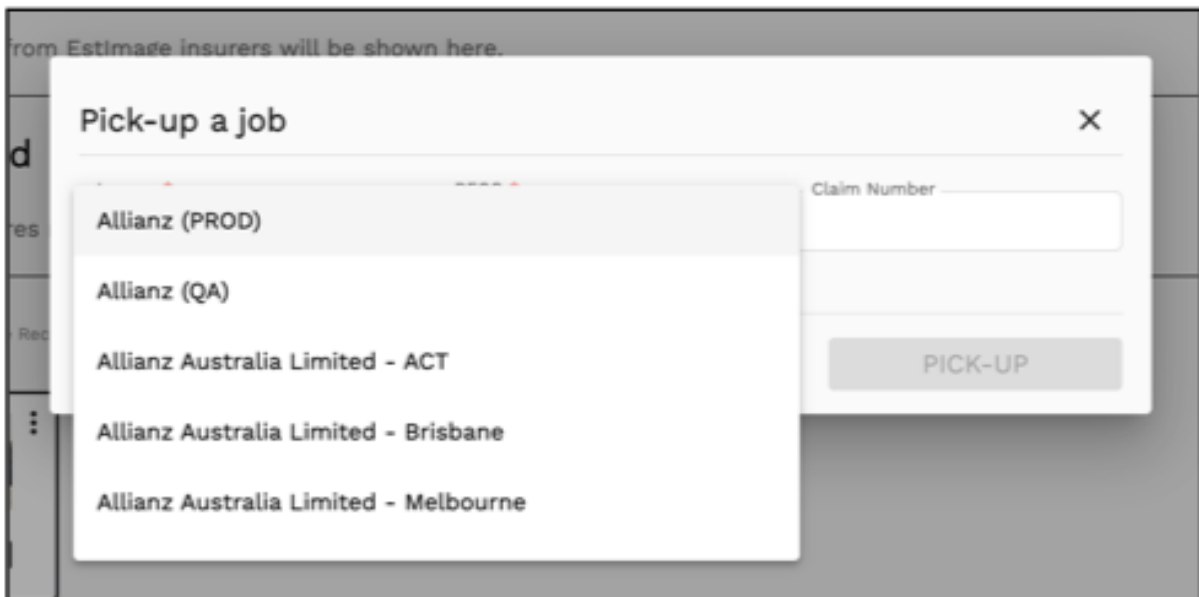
from EstImage insurers will be shown here.

d

res

Rec

Pick-up a job

×

Claim Number

Allianz (PROD)

Allianz (QA)

Allianz Australia Limited - ACT

Allianz Australia Limited - Brisbane

Allianz Australia Limited - Melbourne

PICK-UP